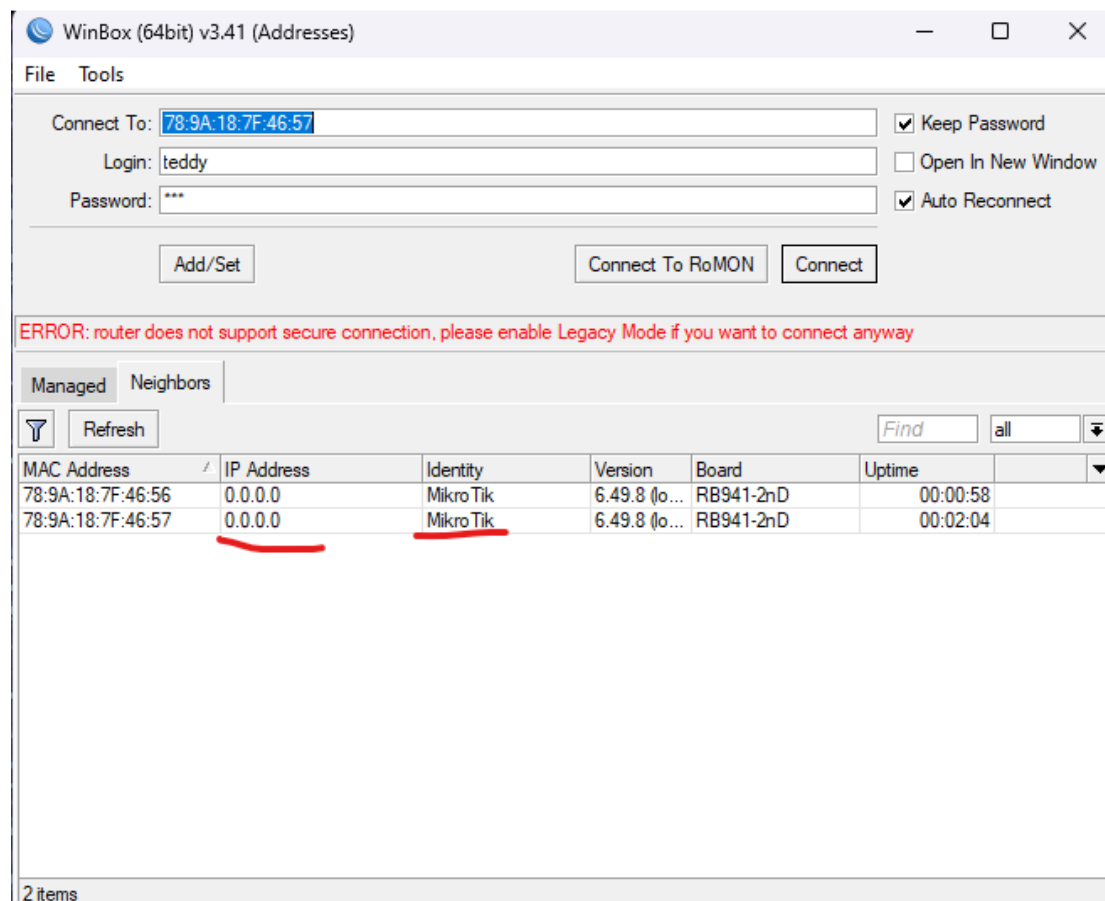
WinBox (64bit) v3.41 (Addresses)

File Tools

Connect To: 78:9A:18:7F:46:57
Login: teddy
Password: ***

Keep Password
Open In New Window
Auto Reconnect

Add/Set

Connect To RoMON

Connect

ERROR: router does not support secure connection, please enable Legacy Mode if you want to connect anyway

Managed Neighbors

Refresh

Find

all

| MAC Address | IP Address | Identity | Version | Board | Uptime |
|---|---|---|---|---|---|
| 78:9A:18:7F:46:56 | 0.0.0.0 | MikroTik | 6.49.8 (lo... | RB941-2nD | 00:00:58 |
| 78:9A:18:7F:46:57 | 0.0.0.0 | MikroTik | 6.49.8 (lo... | RB941-2nD | 00:02:04 |

2 items